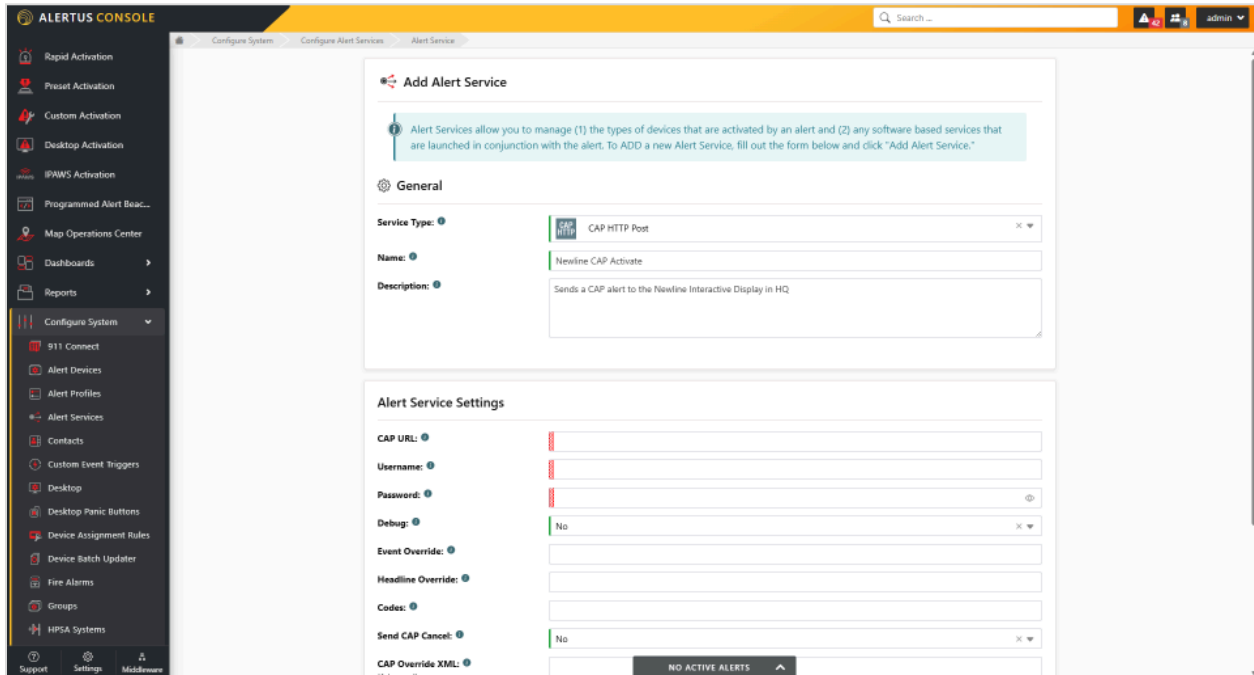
ALERTUS CONSOLE

Search ...

42

admin

Rapid Activation
Preset Activation
Custom Activation
Desktop Activation
IPAWS Activation
Programmed Alert Beac...
Map Operations Center
Dashboards
Reports
Configure System
911 Connect
Alert Devices
Alert Profiles
Alert Services
Contacts
Custom Event Triggers
Desktop
Desktop Panic Buttons
Device Assignment Rules
Device Batch Updater
Fire Alarms
Groups
HPSA Systems

Support Settings Middleware

Configure System > Configure Alert Services > Alert Service

Add Alert Service

Alert Services allow you to manage (1) the types of devices that are activated by an alert and (2) any software based services that are launched in conjunction with the alert. To ADD a new Alert Service, fill out the form below and click "Add Alert Service."

General

Service Type: CAP HTTP CAP HTTP Post

Name: Newline CAP Activate

Description: Sends a CAP alert to the Newline Interactive Display in HQ

Alert Service Settings

CAP URL:

Username:

Password:

Debug: No

Event Override:

Headline Override:

Codes:

Send CAP Cancel: No

CAP Override XML:

NO ACTIVE ALERTS